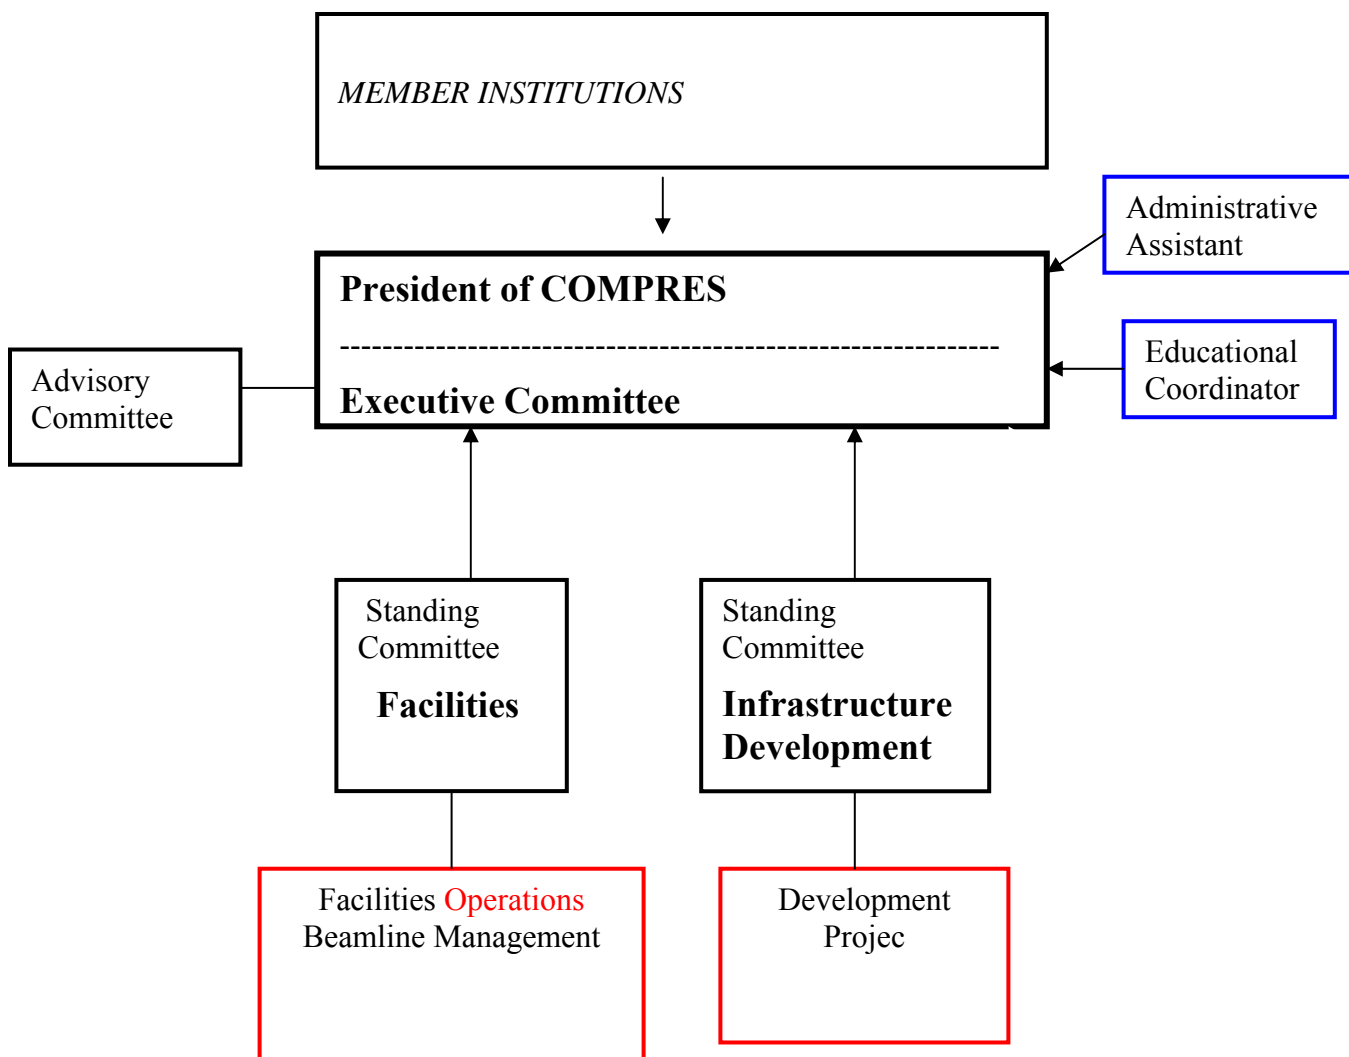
MEMBER INSTITUTIONS

Administrative Assistant

President of COMPRES

------------------------------------------------------------

Executive Committee

Advisory Committee

Educational Coordinator

Standing Committee

Facilities

Standing Committee

Infrastructure Development

Facilities Operations Beamline Management

Development Projec